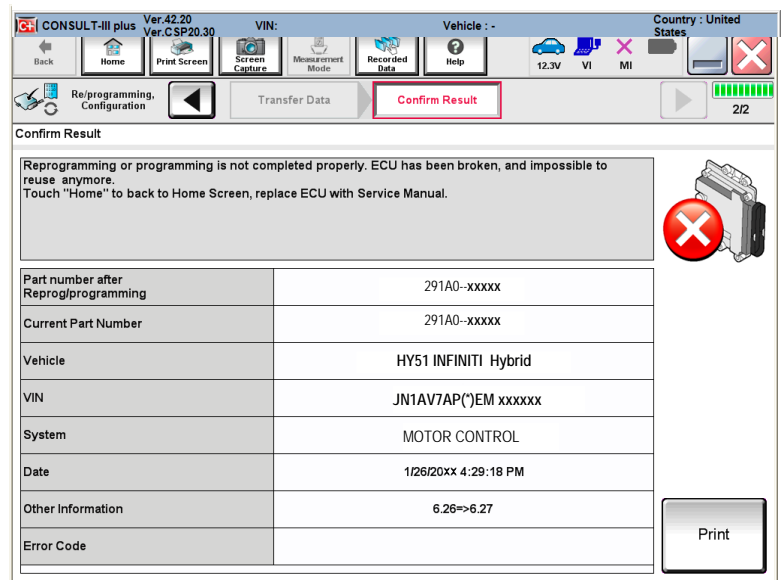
C+ CONSULT-III plus Ver.42.20 Ver.CSP20.30 VIN: Vehicle : - Country : United States

Back Home Print Screen Screen Capture Measurement Mode Recorded Data Help 12.3V VI MI

Re/programming, Configuration Transfer Data Confirm Result 2/2

Confirm Result

Reprogramming or programming is not completed properly. ECU has been broken, and impossible to reuse anymore.
Touch "Home" to back to Home Screen, replace ECU with Service Manual.

| Part number after Reprog/programming | 291A0--xxxxx |
|---|---|
| Current Part Number | 291A0--xxxxx |
| Vehicle | HY51 INFINITI Hybrid |
| VIN | JN1AV7AP(*)EM xxxxxx |
| System | MOTOR CONTROL |
| Date | 1/26/20xx 4:29:18 PM |
| Other Information | 6.26=>6.27 |
| Error Code | |

Print